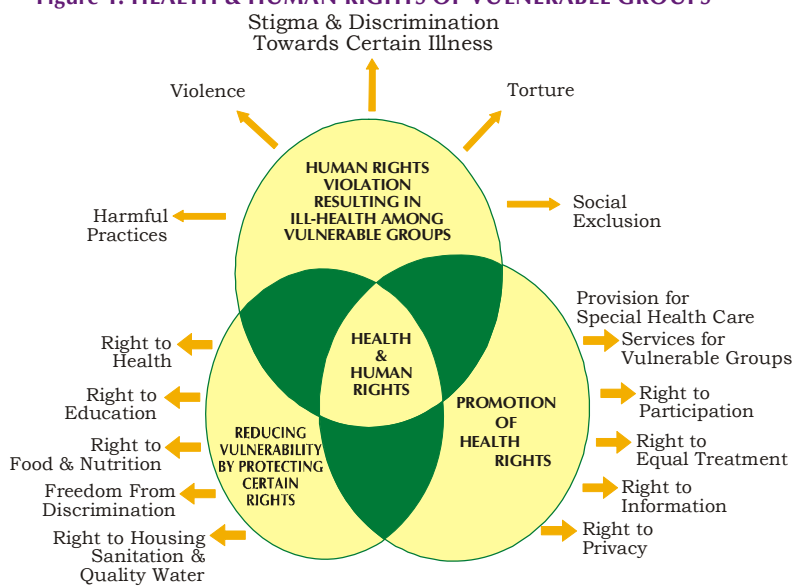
Figure 1: HEALTH & HUMAN RIGHTS OF VULNERABLE GROUPS

Stigma & Discrimination Towards Certain Illness

Violence

Torture

HUMAN RIGHTS VIOLATION RESULTING IN ILL-HEALTH AMONG VULNERABLE GROUPS

Harmful Practices

Social Exclusion

HEALTH & HUMAN RIGHTS

Right to Health

Right to Education

Right to Food & Nutrition

Freedom From Discrimination

Right to Housing Sanitation & Quality Water

REDUCING VULNERABILITY BY PROTECTING CERTAIN RIGHTS

PROMOTION OF HEALTH RIGHTS

Provision for Special Health Care

Services for Vulnerable Groups

Right to Participation

Right to Equal Treatment

Right to Information

Right to Privacy